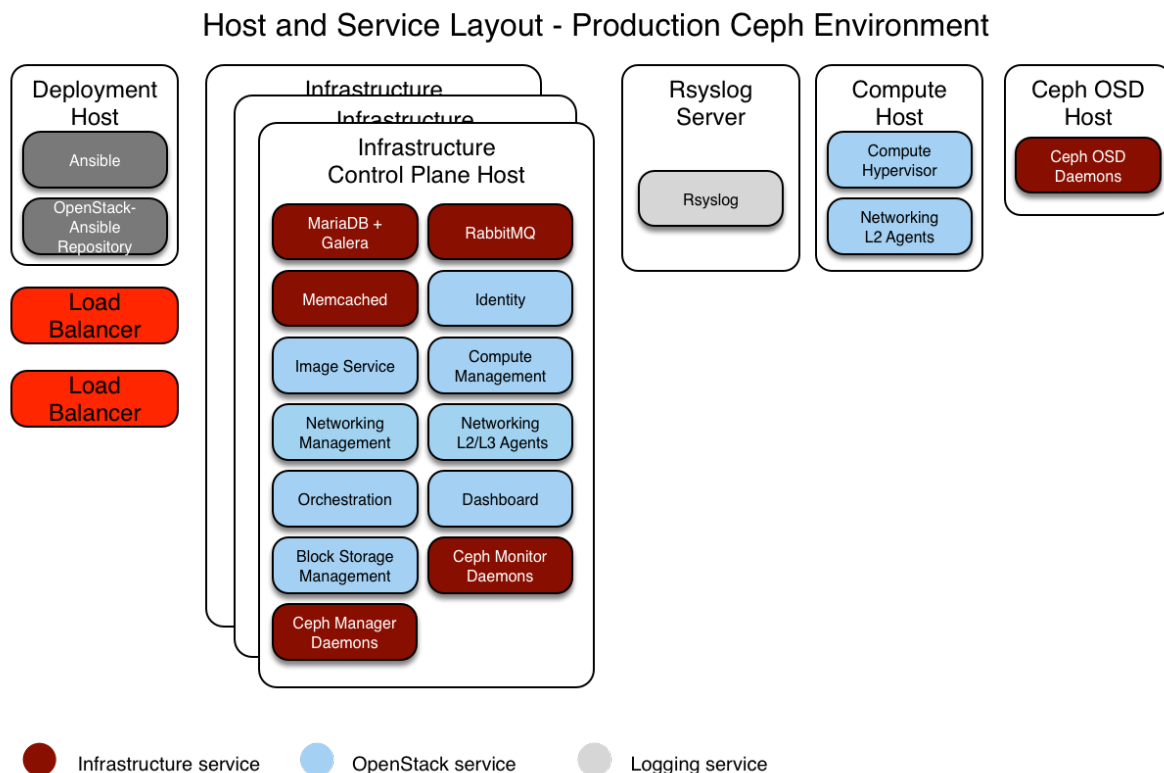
Host and Service Layout - Production Ceph Environment

Deployment Host

Ansible

OpenStack-Ansible Repository

Load Balancer

Load Balancer

Infrastructure

Infrastructure

Infrastructure Control Plane Host

MariaDB + Galera

RabbitMQ

Memcached

Identity

Image Service

Compute Management

Networking Management

Networking L2/L3 Agents

Orchestration

Dashboard

Block Storage Management

Ceph Monitor Daemons

Ceph Manager Daemons

Rsyslog Server

Rsyslog

Compute Host

Compute Hypervisor

Networking L2 Agents

Ceph OSD Host

Ceph OSD Daemons

Infrastructure service

OpenStack service

Logging service